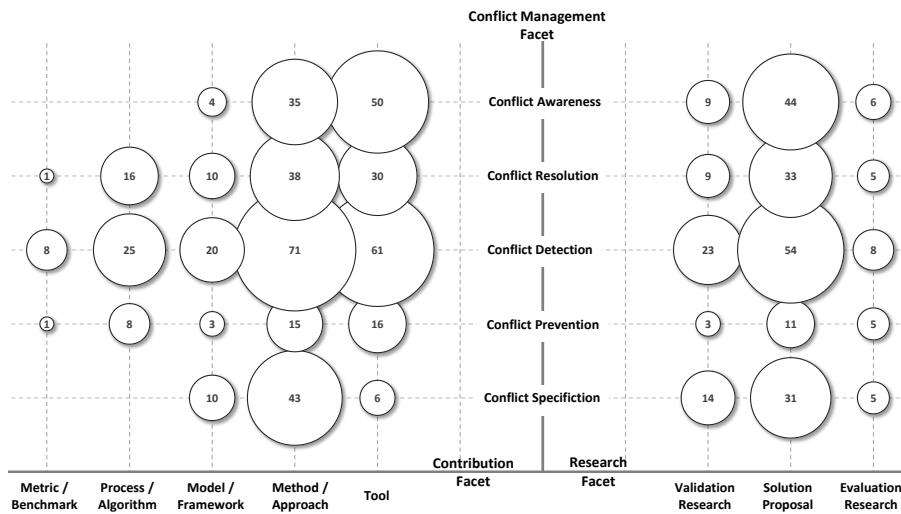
Conflict Management Facet

4 35 50 Conflict Awareness 9 44 6

1 16 10 38 30 Conflict Resolution 9 33 5

8 25 20 71 61 Conflict Detection 23 54 8

1 8 3 15 16 Conflict Prevention 3 11 5

10 43 6 Conflict Specifiction 14 31 5

Contribution Facet

Research Facet

Metric / Benchmark

Process / Algorithm

Model / Framework

Method / Approach

Tool

Validation Research

Solution Proposal

Evaluation Research